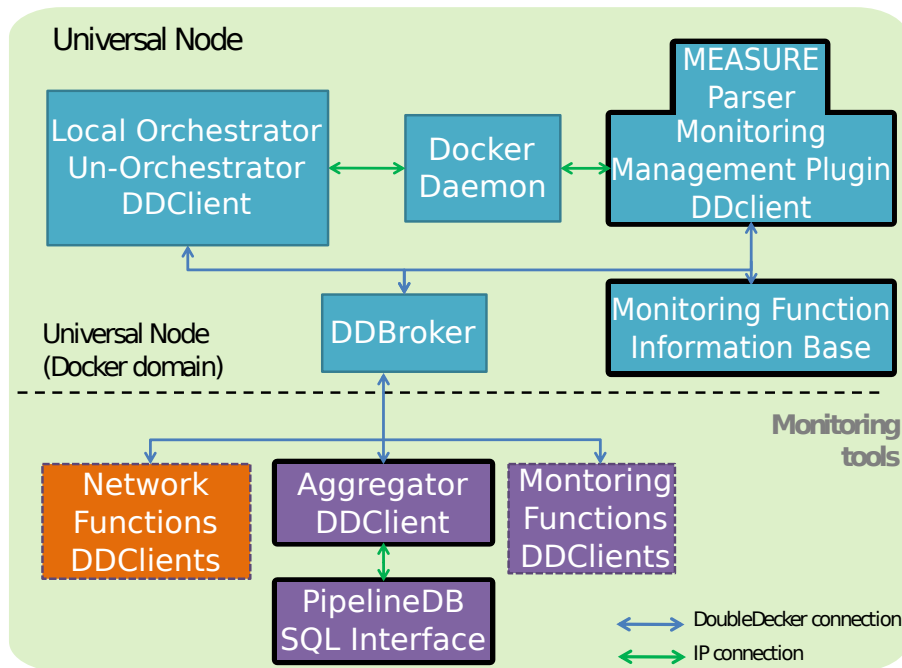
Universal Node

Local Orchestrator
Un-Orchestrator
DDClient

Docker
Daemon

MEASURE
Parser
Monitoring
Management Plugin
DDclient

Universal Node
(Docker domain)

DDBroker

Monitoring Function
Information Base

Monitoring
tools

Network
Functions
DDClients

Aggregator
DDClient

Montoring
Functions
DDClients

PipelineDB
SQL Interface

DoubleDecker connection

IP connection